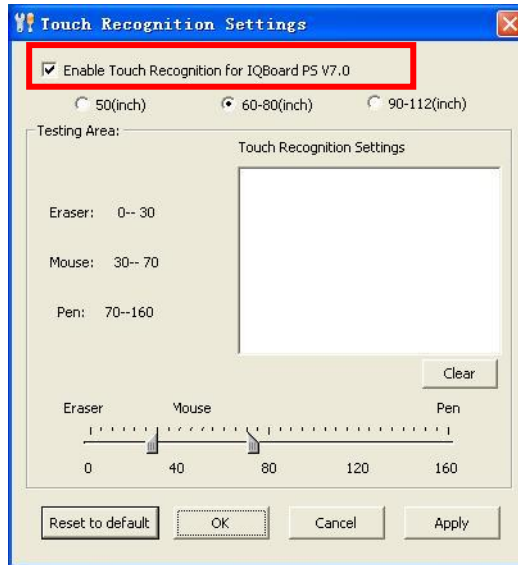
Touch Recognition Settings

Enable Touch Recognition for IQBoard PS V7.0

50(inch) 60-80(inch) 90-112(inch)

Testing Area:

Touch Recognition Settings

Eraser: 0-- 30

Mouse: 30-- 70

Pen: 70--160

Clear

Eraser Mouse Pen

0 40 80 120 160

Reset to default OK Cancel Apply